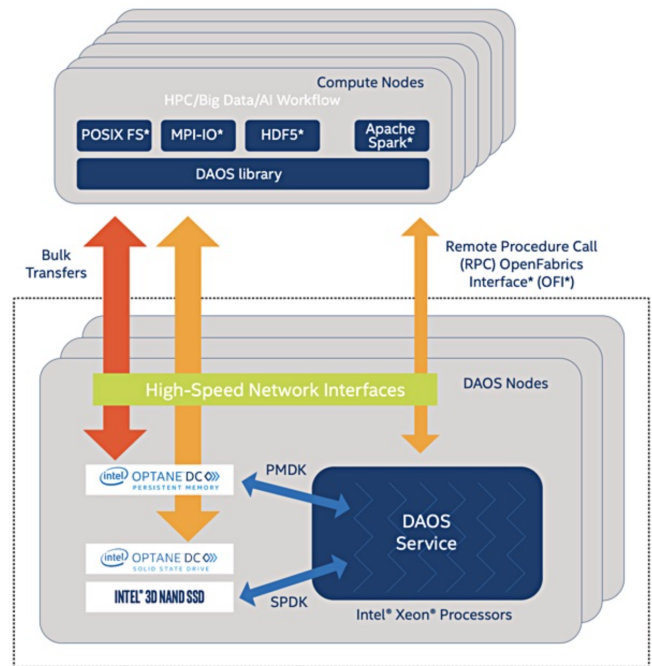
Compute Nodes
HPC/Big Data/AI Workflow

POSIX FS*
MPI-IO*
HDF5*
Apache Spark*

DAOS library

Bulk Transfers

Remote Procedure Call (RPC) OpenFabrics Interface* (OFI*)

High-Speed Network Interfaces

DAOS Nodes

intel OPTANE DC PERSISTENT MEMORY

PMDK

DAOS Service

intel OPTANE DC SOLID STATE DRIVE

INTEL® 3D NAND SSD

SPDK

Intel® Xeon® Processors